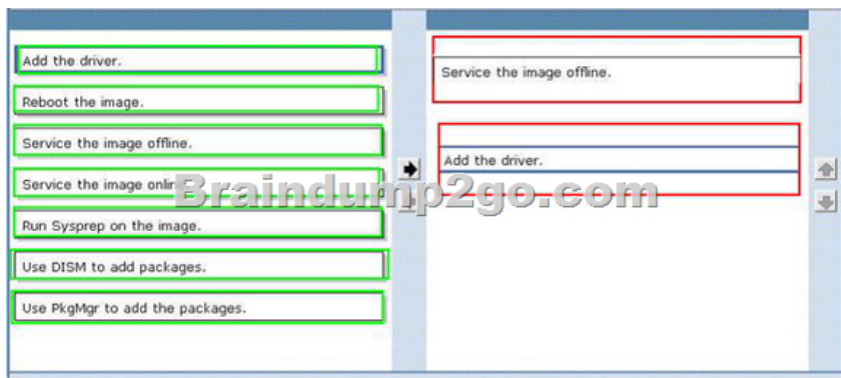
Add the driver.

Reboot the image.

Service the image offline.

Service the image onli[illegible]

Run Sysprep on the image.

Use DISM to add packages.

Use PkgMgr to add the packages.

Service the image offline.

Add the driver.

Braindump2go.com